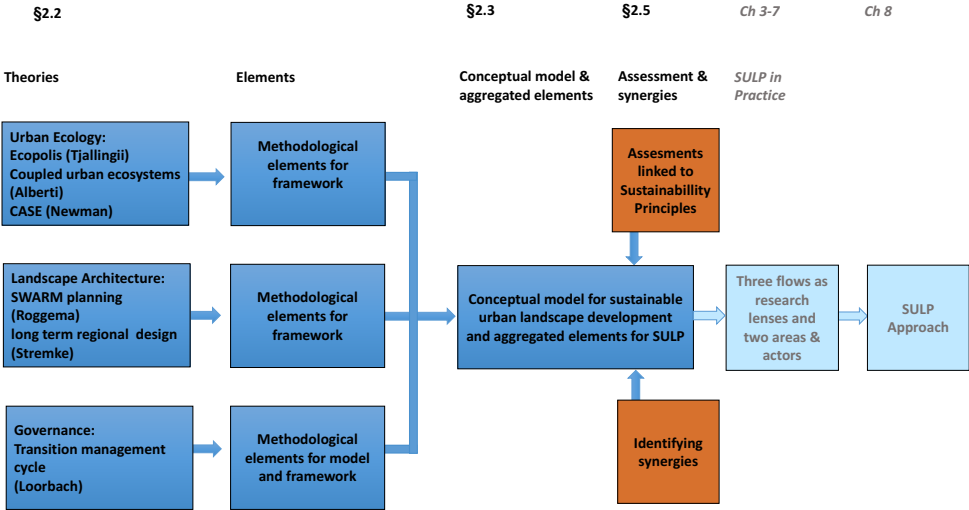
§2.2

§2.3

§2.5

Ch 3-7

Ch 8

Theories

Elements

Conceptual model & aggregated elements

Assessment & synergies

SULP in Practice

Urban Ecology: Ecopolis (Tjallingii) Coupled urban ecosystems (Alberti) CASE (Newman)

Methodological elements for framework

Assesments linked to Sustainabillity Principles

Landscape Architecture: SWARM planning (Roggema) long term regional design (Stremke)

Methodological elements for framework

Conceptual model for sustainable urban landscape development and aggregated elements for SULP

Three flows as research lenses and two areas & actors

SULP Approach

Governance: Transition management cycle (Loorbach)

Methodological elements for model and framework

Identifying synergies